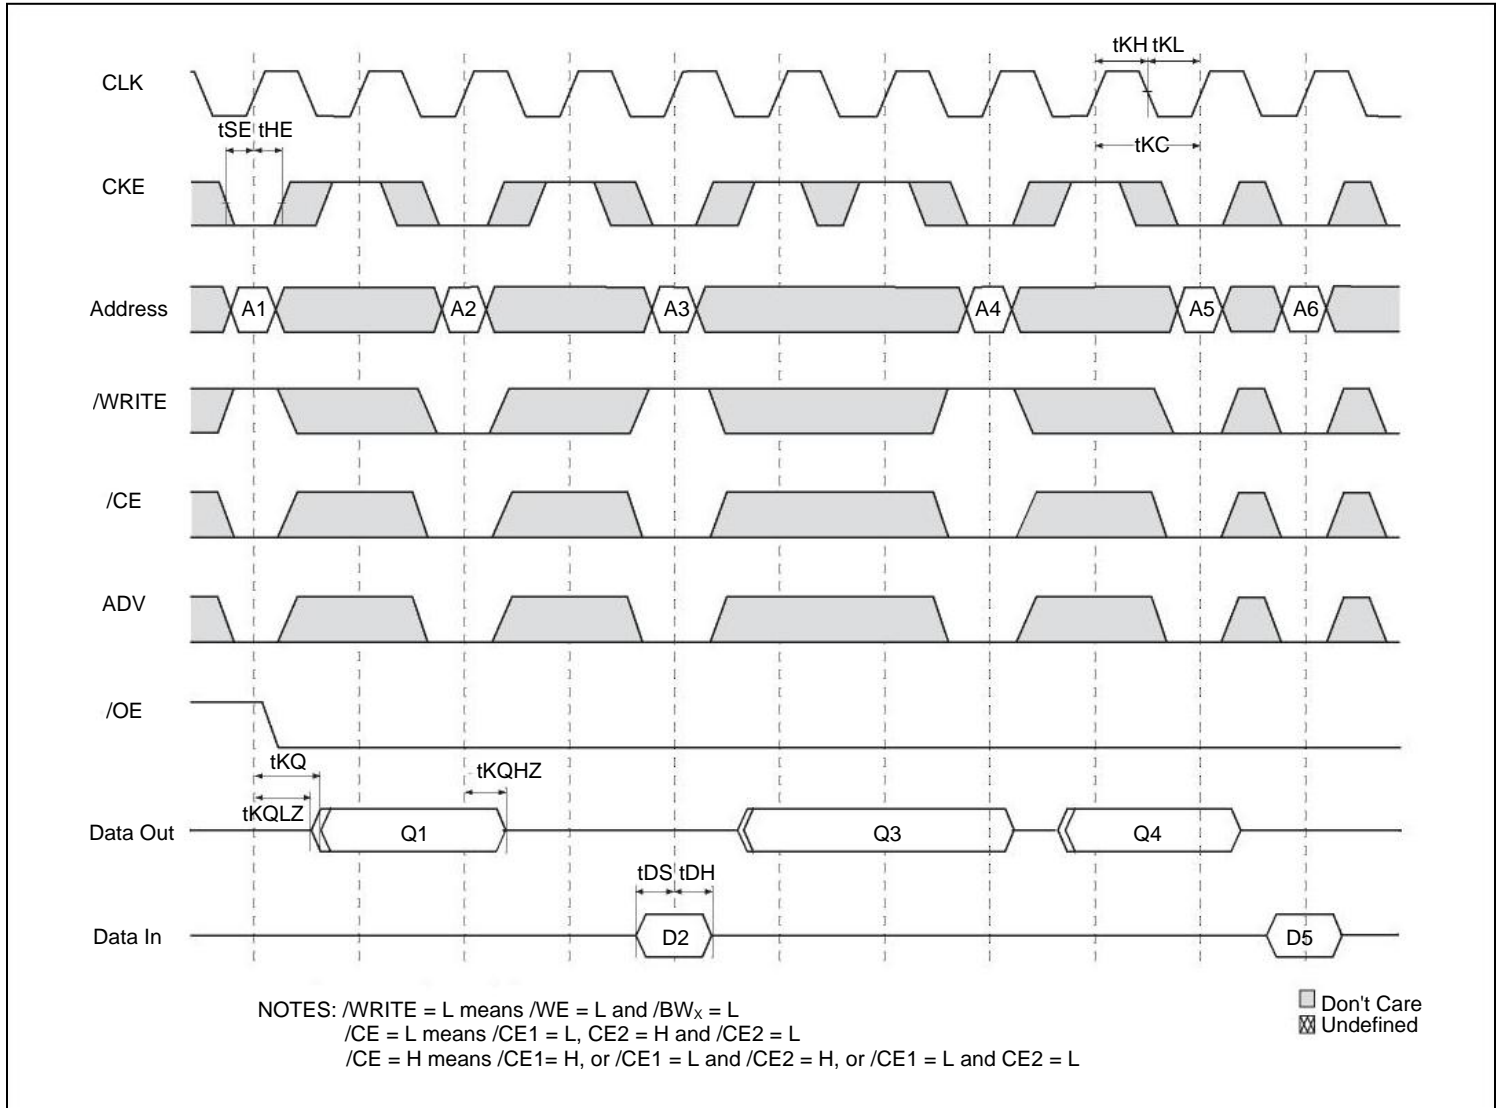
tKH tKL

CLK

tSE tHE

tKC

CKE

Address A1 A2 A3 A4 A5 A6

/WRITE

/CE

ADV

/OE

tKQ

tKQHZ

tKQLZ

Data Out Q1 Q3 Q4

tDS tDH

Data In D2 D5

NOTES: /WRITE = L means /WE = L and /BW$_X$ = L
/CE = L means /CE1 = L, CE2 = H and /CE2 = L
/CE = H means /CE1= H, or /CE1 = L and /CE2 = H, or /CE1 = L and CE2 = L

Don't Care
Undefined